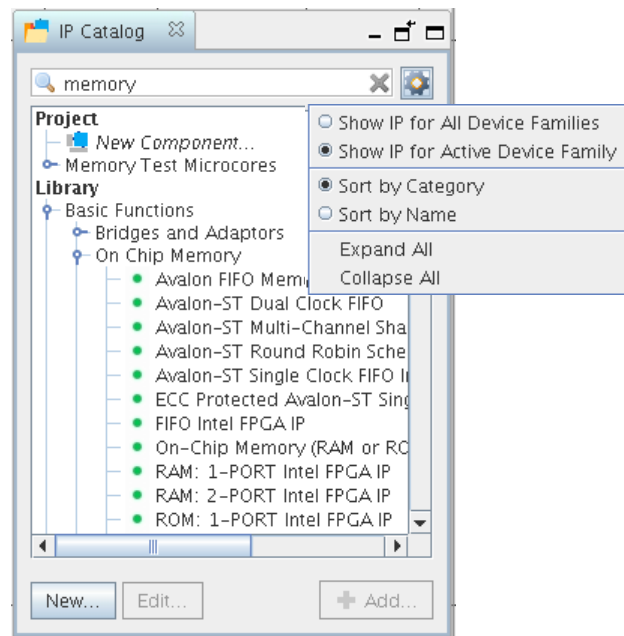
IP Catalog

memory

Project
New Component...
Memory Test Microcores
Library
Basic Functions
Bridges and Adaptors
On Chip Memory
Avalon FIFO Memo
Avalon-ST Dual Clock FIFO
Avalon-ST Multi-Channel Sha
Avalon-ST Round Robin Sche
Avalon-ST Single Clock FIFO I
ECC Protected Avalon-ST Sing
FIFO Intel FPGA IP
On-Chip Memory (RAM or RO
RAM: 1-PORT Intel FPGA IP
RAM: 2-PORT Intel FPGA IP
ROM: 1-PORT Intel FPGA IP

Show IP for All Device Families
Show IP for Active Device Family
Sort by Category
Sort by Name
Expand All
Collapse All

New...
Edit...
Add...